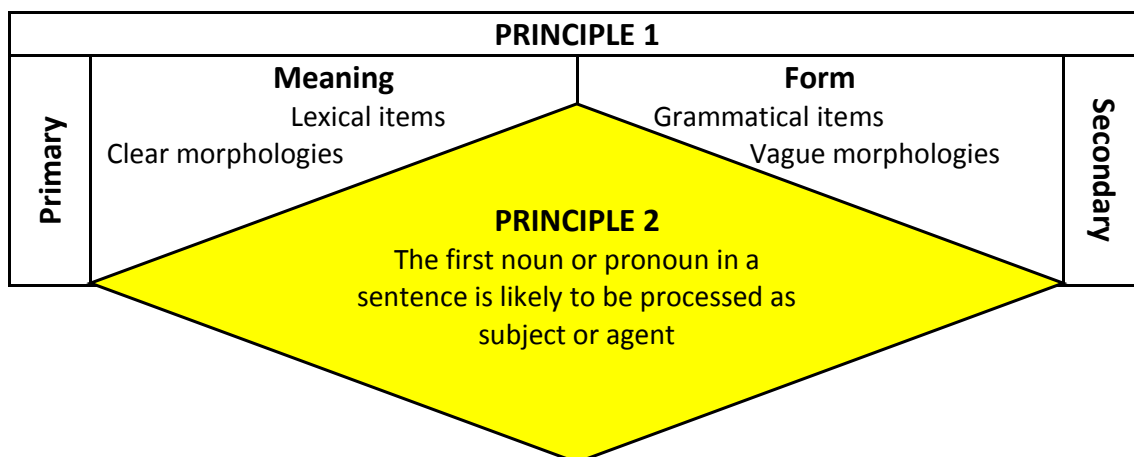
PRINCIPLE 1

Primary

Meaning
Lexical items
Clear morphologies

Form
Grammatical items
Vague morphologies

Secondary

PRINCIPLE 2
The first noun or pronoun in a sentence is likely to be processed as subject or agent